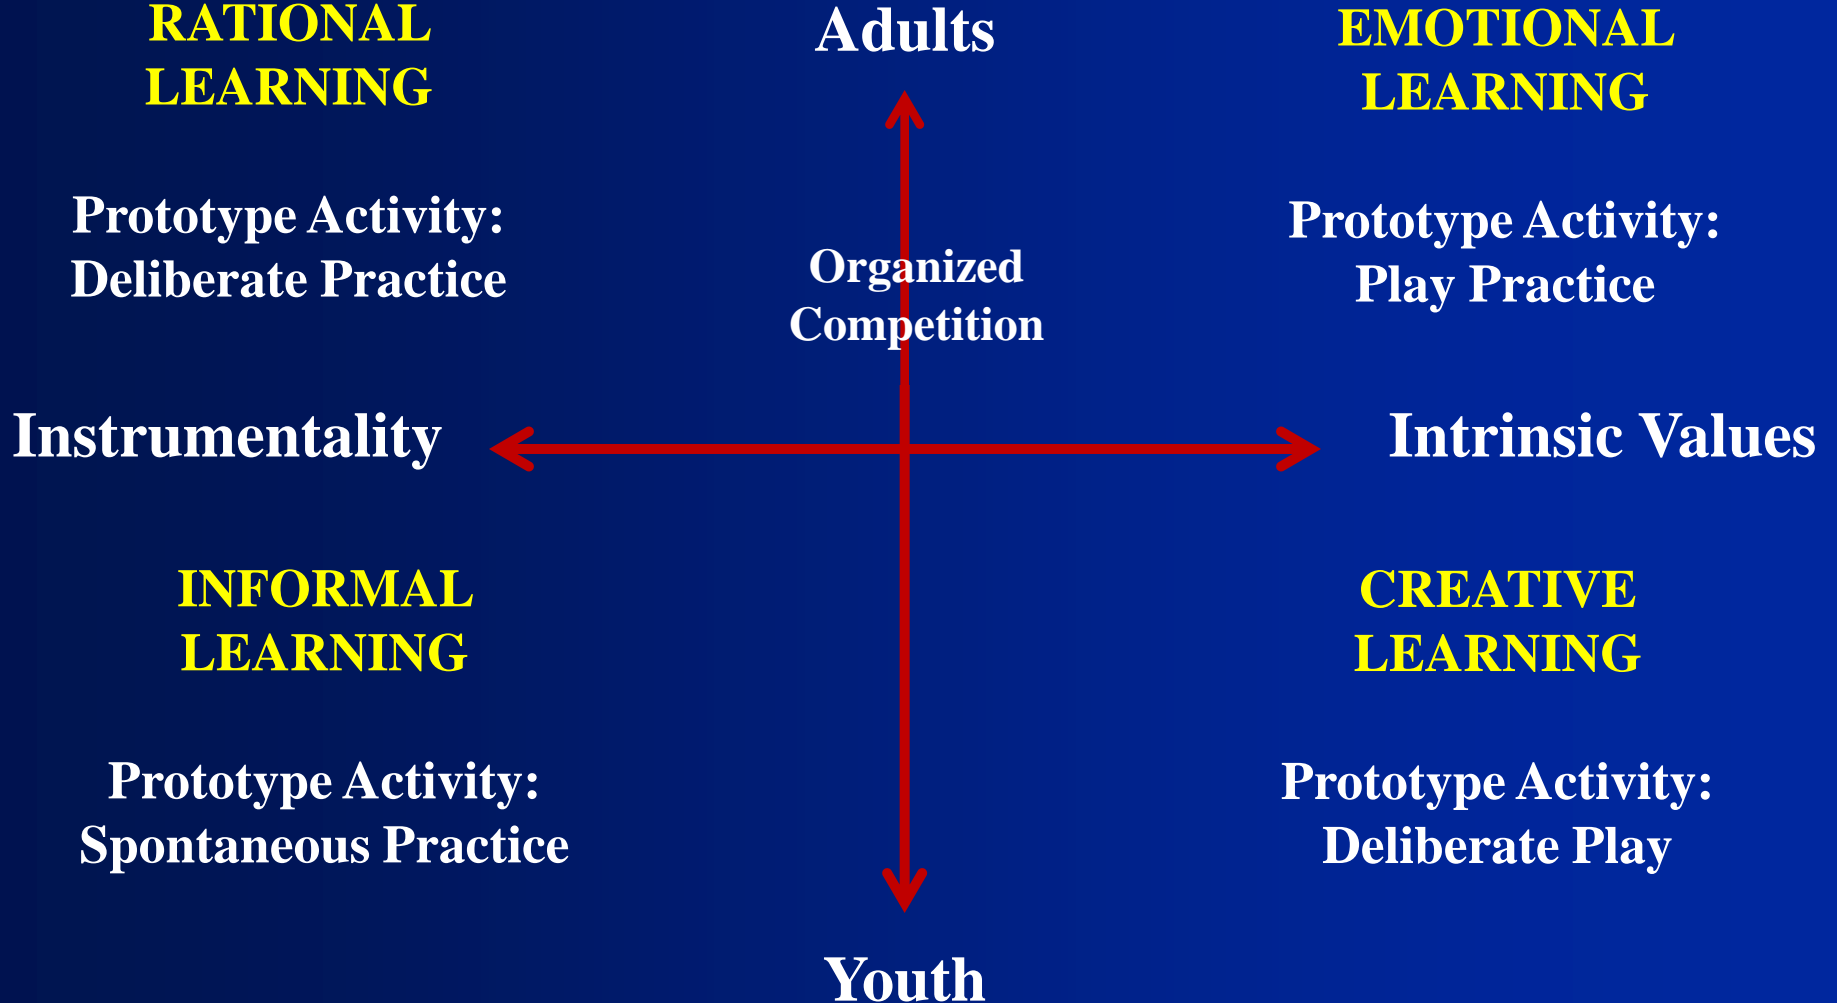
RATIONAL LEARNING

Adults

EMOTIONAL LEARNING

Prototype Activity: Deliberate Practice

Organized Competition

Prototype Activity: Play Practice

Instrumentality

Intrinsic Values

INFORMAL LEARNING

CREATIVE LEARNING

Prototype Activity: Spontaneous Practice

Prototype Activity: Deliberate Play

Youth